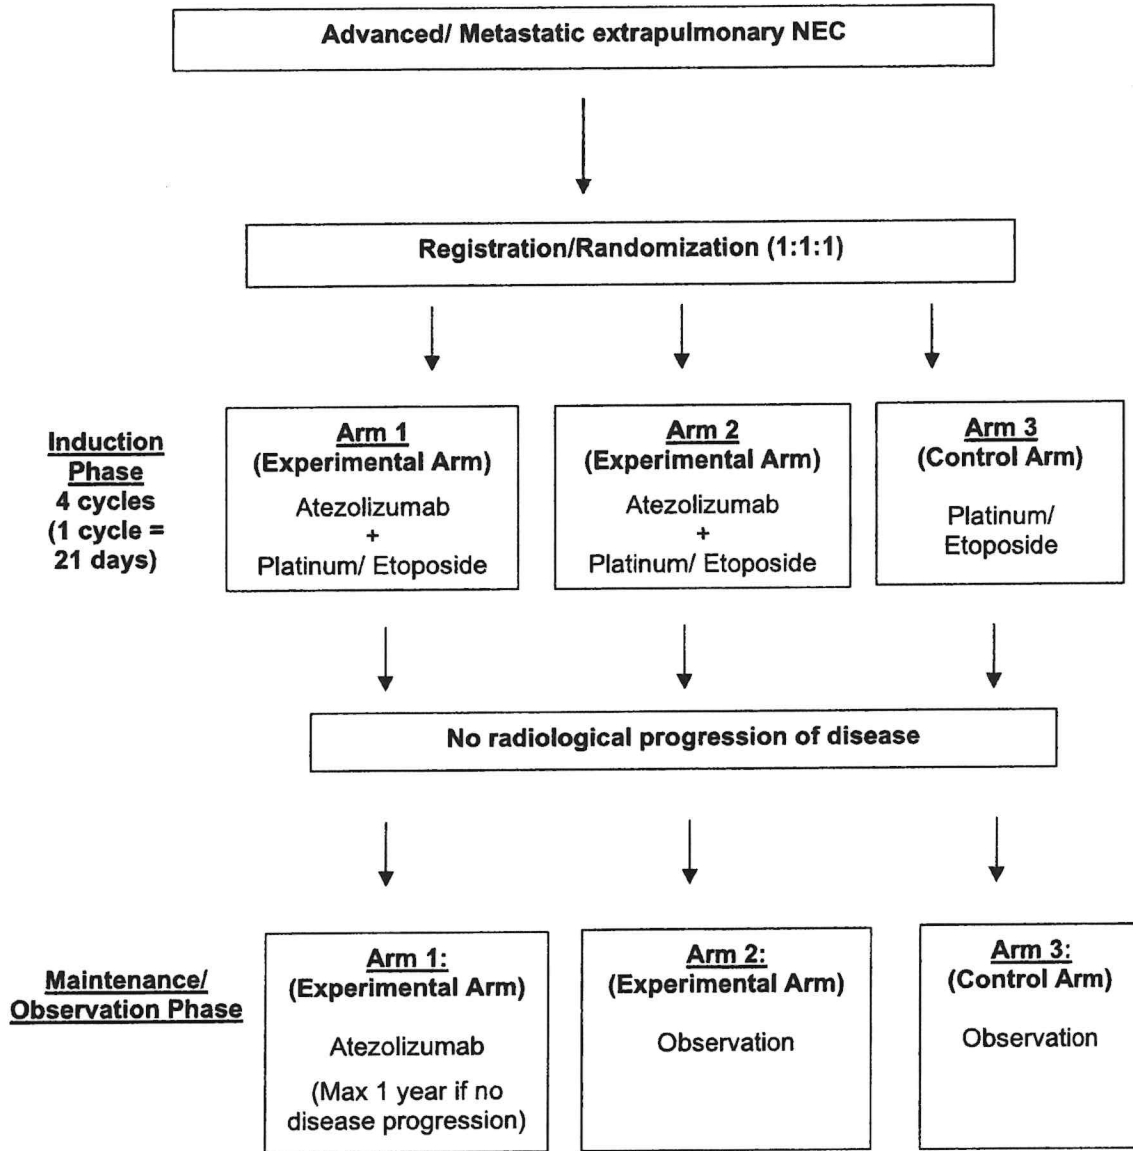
Advanced/ Metastatic extrapulmonary NEC

Registration/Randomization (1:1:1)

Induction Phase
4 cycles
(1 cycle = 21 days)

Arm 1
(Experimental Arm)
Atezolizumab
+
Platinum/ Etoposide

Arm 2
(Experimental Arm)
Atezolizumab
+
Platinum/ Etoposide

Arm 3
(Control Arm)
Platinum/ Etoposide

No radiological progression of disease

Maintenance/ Observation Phase

Arm 1:
(Experimental Arm)
Atezolizumab
(Max 1 year if no disease progression)

Arm 2:
(Experimental Arm)
Observation

Arm 3:
(Control Arm)
Observation